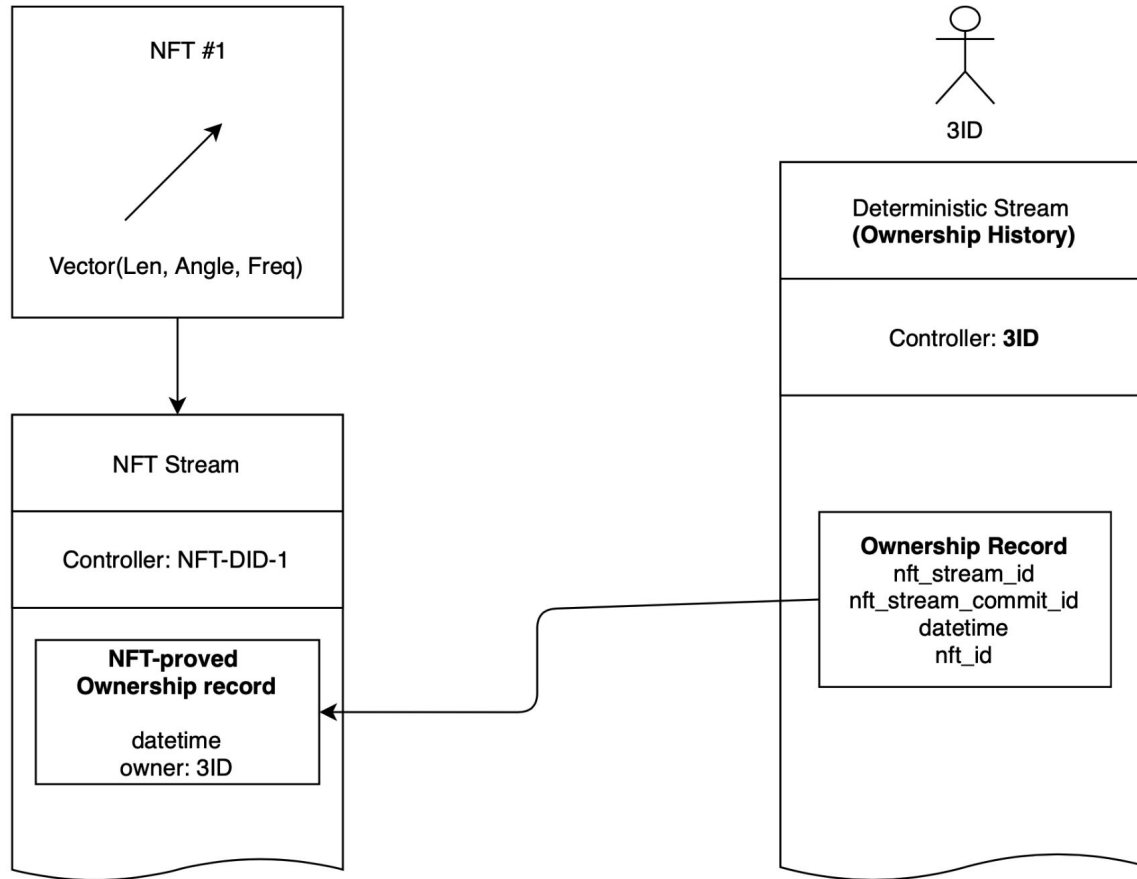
NFT #1

Vector(Len, Angle, Freq)

3ID

Deterministic Stream
**(Ownership History)**

Controller: **3ID**

NFT Stream

Controller: NFT-DID-1

**NFT-proved Ownership record**

datetime
owner: 3ID

**Ownership Record**
nft_stream_id
nft_stream_commit_id
datetime
nft_id